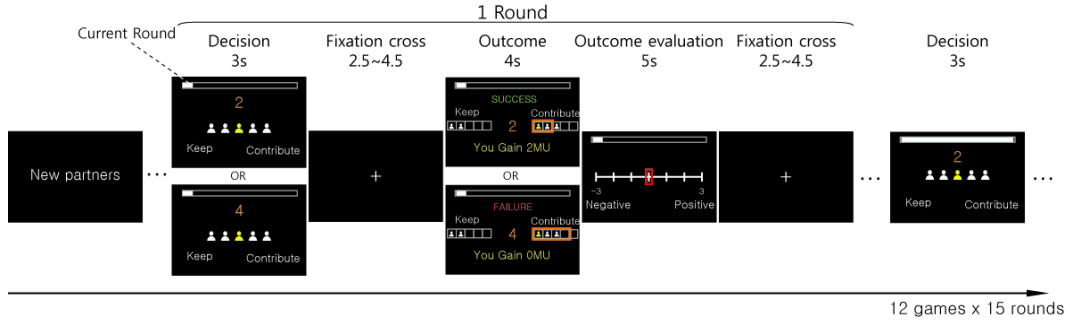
1 Round

Current Round

Decision
3s

Fixation cross
2.5~4.5

Outcome
4s

Outcome evaluation
5s

Fixation cross
2.5~4.5

Decision
3s

New partners

...

2

Keep

Contribute

OR

4

Keep

Contribute

+

SUCCESS

Keep

Contribute

2

You Gain 2MU

OR

FAILURE

Keep

Contribute

4

You Gain 0MU

-3

3

Negative

Positive

+

...

2

Keep

Contribute

...

12 games x 15 rounds